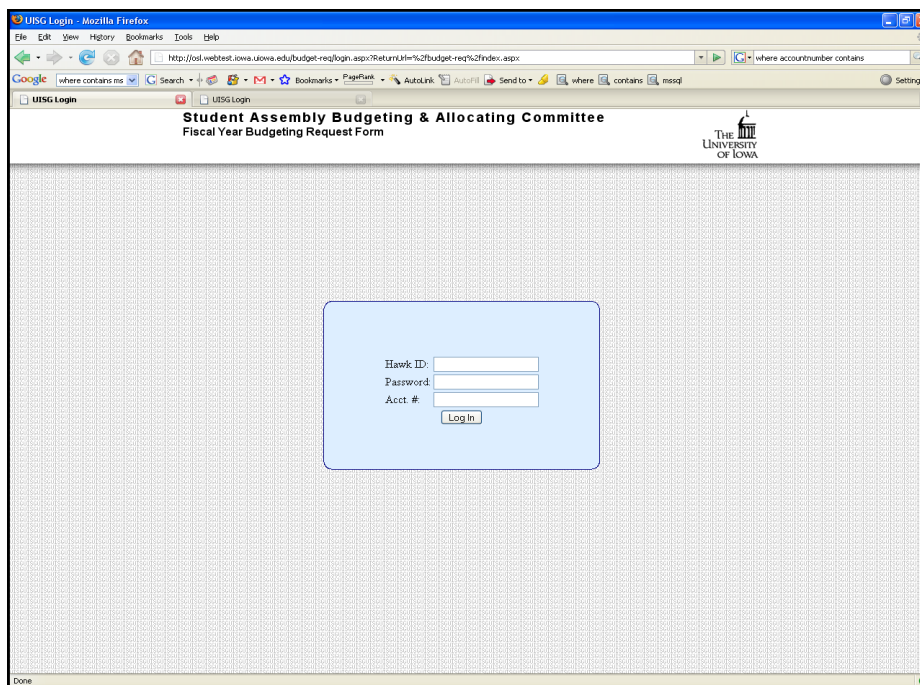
UISG Login - Mozilla Firefox

File Edit View History Bookmarks Tools Help

http://osl.webtest.iowa.uiowa.edu/budget-req/login.aspx?ReturnUrl=%2fbudget-req%2findex.aspx

where accountnumber contains

Google where contains ms Search Bookmarks PageRank AutoLink AutoFill Send to where contains mssql Settings

UISG Login UISG Login

Student Assembly Budgeting & Allocating Committee
Fiscal Year Budgeting Request Form

The University of Iowa

Hawk ID:
Password:
Acct. #:
Log In

Done